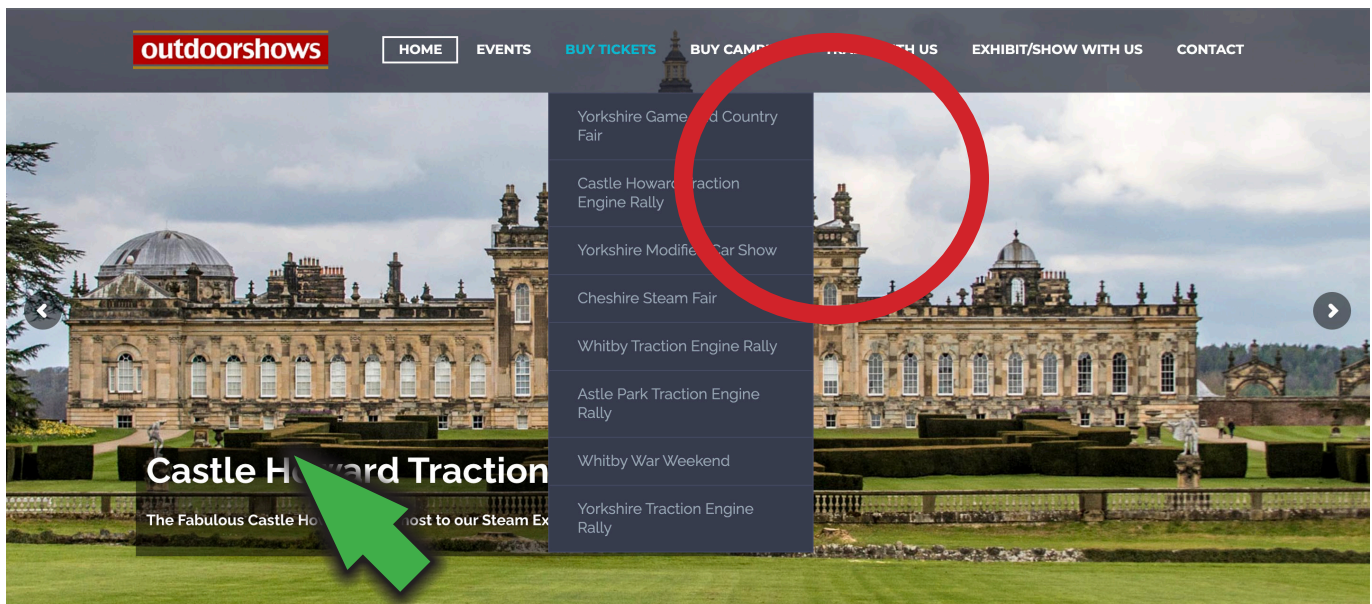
outdoorshows

HOME EVENTS BUY TICKETS BUY CAMP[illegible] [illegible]TH US EXHIBIT/SHOW WITH US CONTACT

Yorkshire Game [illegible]d Country Fair
Castle Howar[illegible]raction Engine Rally
Yorkshire Modifie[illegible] Car Show
Cheshire Steam Fair
Whitby Traction Engine Rally
Astle Park Traction Engine Rally
Whitby War Weekend
Yorkshire Traction Engine Rally

Castle H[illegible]ard Traction

The Fabulous Castle Ho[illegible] host to our Steam Ex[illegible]